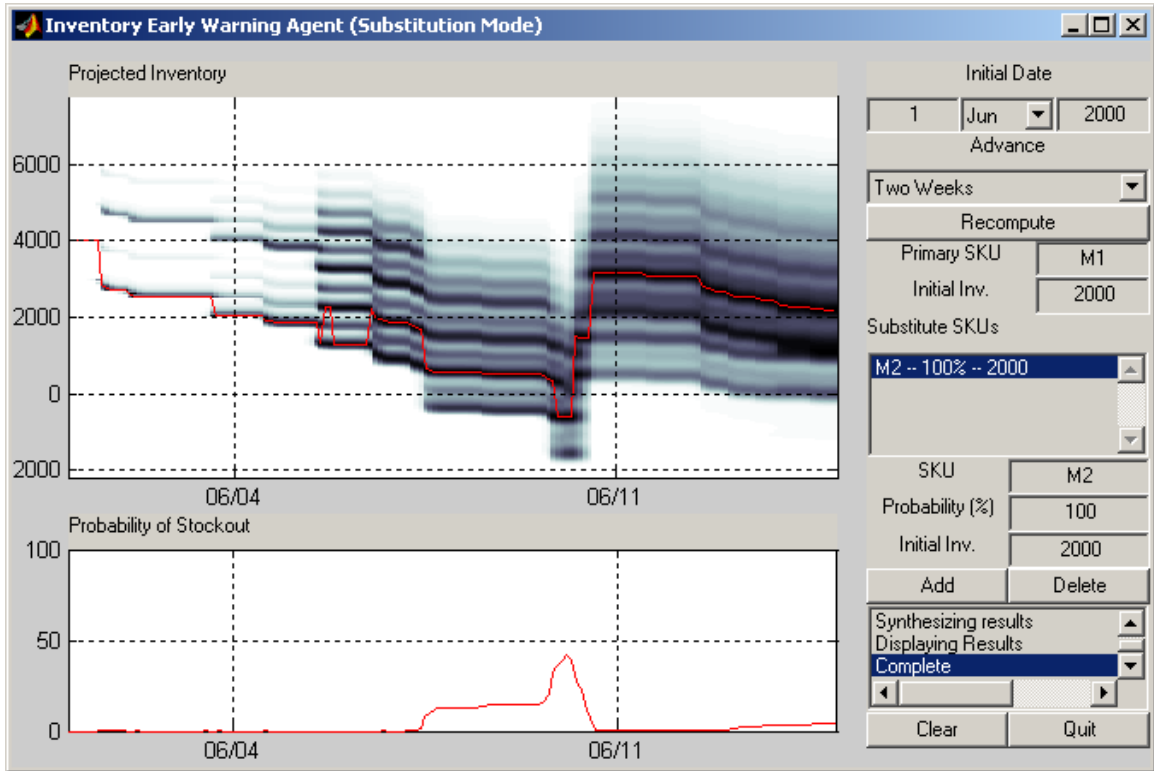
Inventory Early Warning Agent (Substitution Mode)

Projected Inventory

6000
4000
2000
0
2000

06/04
06/11

Probability of Stockout

100
50
0

06/04
06/11

Initial Date

1
Jun
2000

Advance

Two Weeks

Recompute

Primary SKU
M1

Initial Inv.
2000

Substitute SKUs

M2 -- 100% -- 2000

SKU
M2

Probability (%)
100

Initial Inv.
2000

Add
Delete

Synthesizing results
Displaying Results
Complete

Clear
Quit